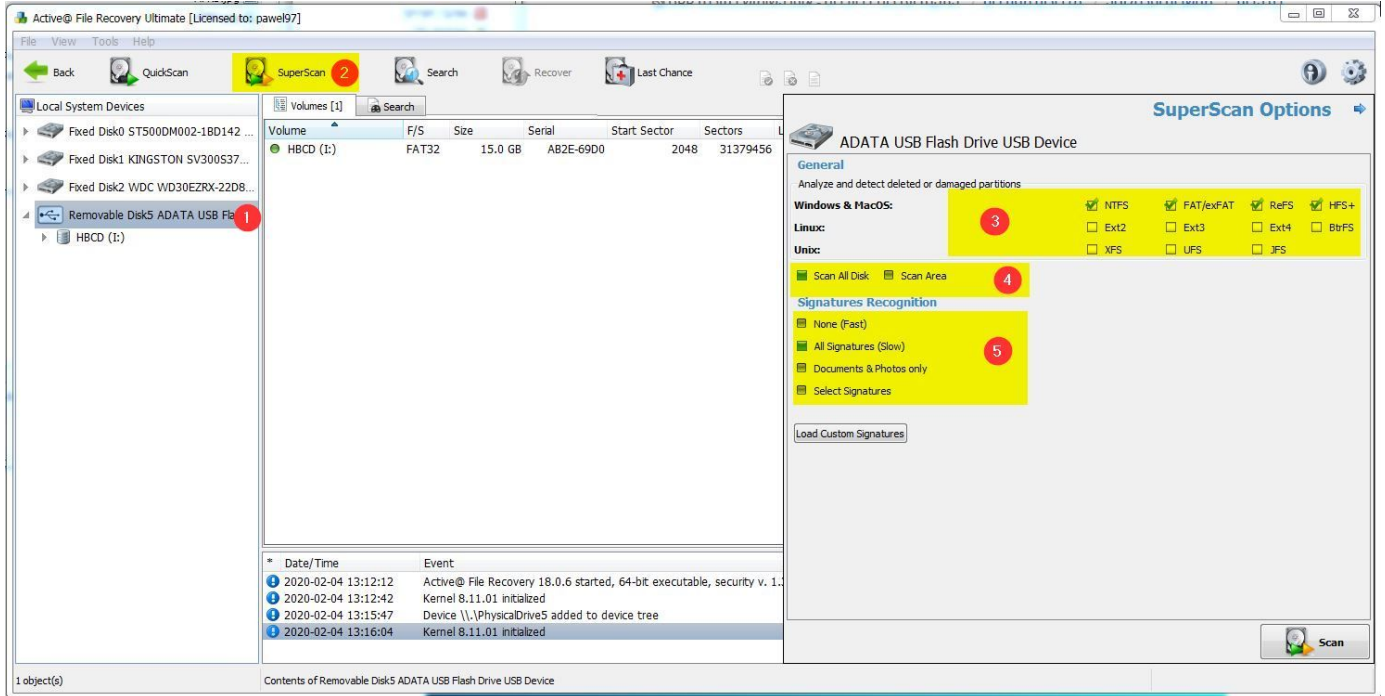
Active@ File Recovery Ultimate [Licensed to: pawel97]

File View Tools Help

Back QuickScan SuperScan 2 Search Recover Last Chance

Local System Devices
Fixed Disk0 ST500DM002-1BD142 ...
Fixed Disk1 KINGSTON SV300S37...
Fixed Disk2 WDC WD30EZRX-22D8...
Removable Disk5 ADATA USB Fla 1
HBCD (I:)

Volumes [1] Search

| Volume | F/S | Size | Serial | Start Sector | Sectors |
|---|---|---|---|---|---|
| HBCD (I:) | FAT32 | 15.0 GB | AB2E-69D0 | 2048 | 31379456 |

| * | Date/Time | Event |
|---|---|---|
| | 2020-02-04 13:12:12 | Active@ File Recovery 18.0.6 started, 64-bit executable, security v. 1.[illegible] |
| | 2020-02-04 13:12:42 | Kernel 8.11.01 initialized |
| | 2020-02-04 13:15:47 | Device \\.\PhysicalDrive5 added to device tree |
| | 2020-02-04 13:16:04 | Kernel 8.11.01 initialized |

SuperScan Options

ADATA USB Flash Drive USB Device

General
Analyze and detect deleted or damaged partitions

Windows & MacOS: NTFS FAT/exFAT ReFS HFS+
Linux: Ext2 Ext3 Ext4 BtrFS
Unix: XFS UFS JFS
3

Scan All Disk Scan Area 4

Signatures Recognition
None (Fast)
All Signatures (Slow)
Documents & Photos only
Select Signatures
5

Load Custom Signatures

Scan

1 object(s)
Contents of Removable Disk5 ADATA USB Flash Drive USB Device